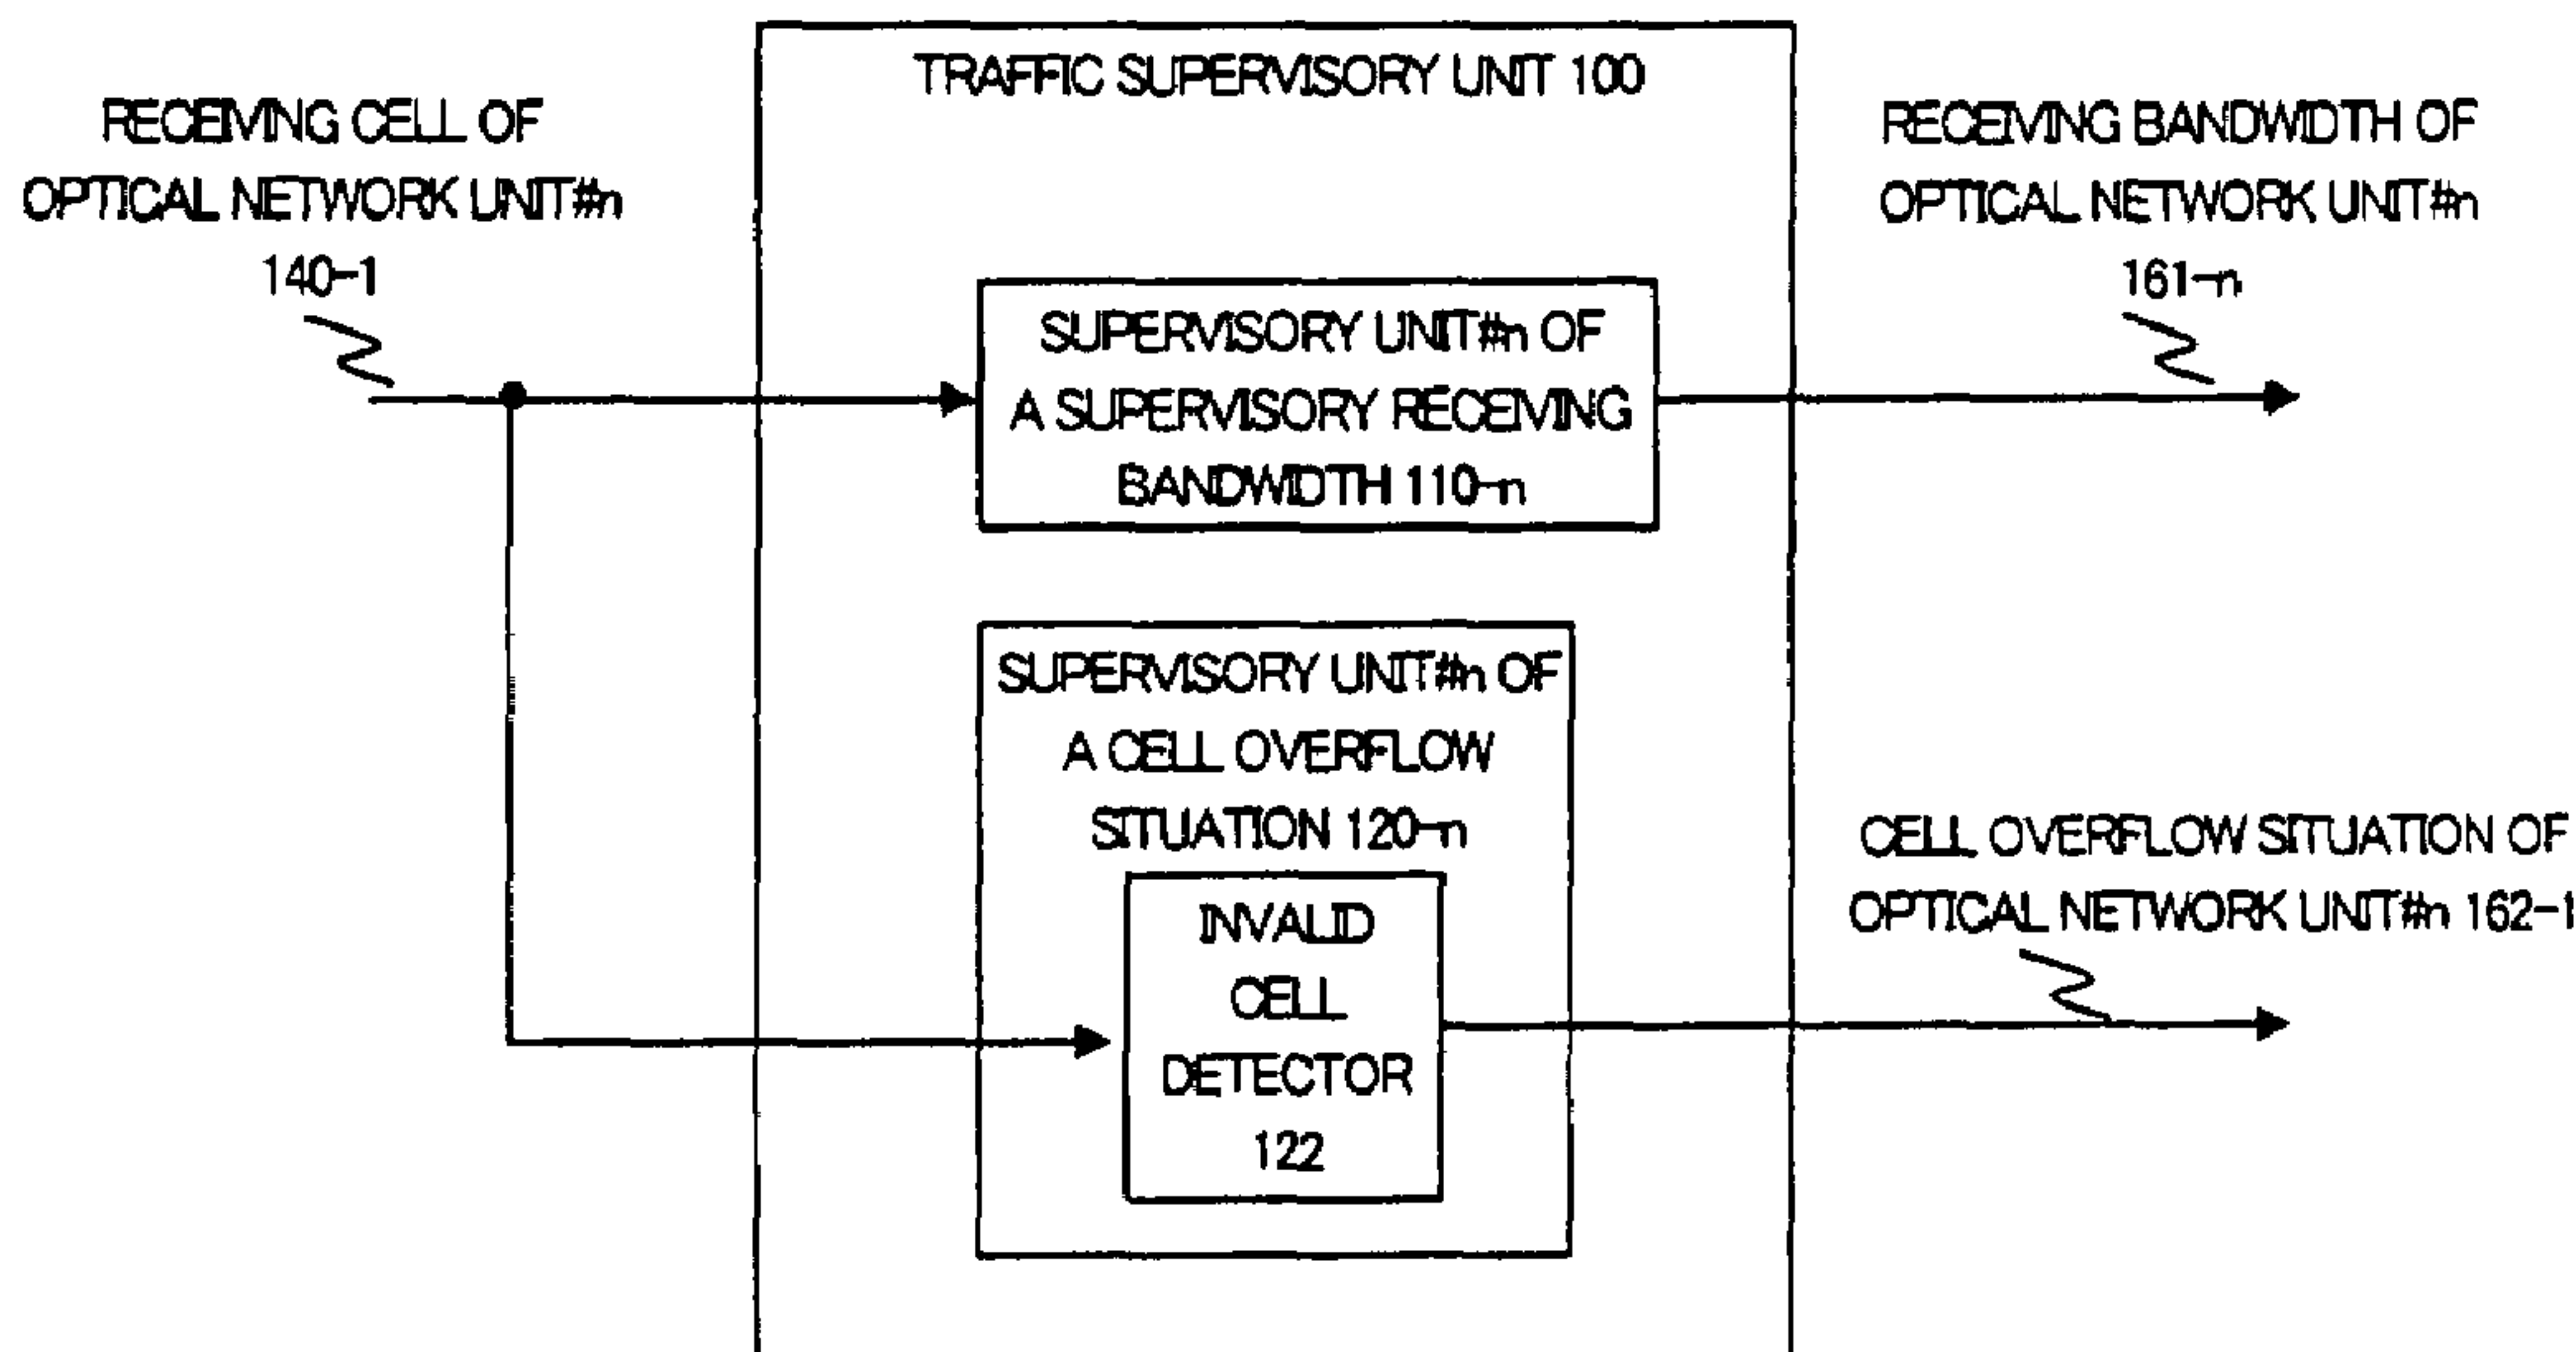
TRAFFIC SUPERVISORY UNIT 100

RECEIVING CELL OF OPTICAL NETWORK UNIT#n 140-1

RECEIVING BANDWIDTH OF OPTICAL NETWORK UNIT#n 161-n

SUPERVISORY UNIT#n OF A SUPERVISORY RECEIVING BANDWIDTH 110-n

SUPERVISORY UNIT#n OF A CELL OVERFLOW SITUATION 120-n

INVALID CELL DETECTOR 122

CELL OVERFLOW SITUATION OF OPTICAL NETWORK UNIT#n 162-1